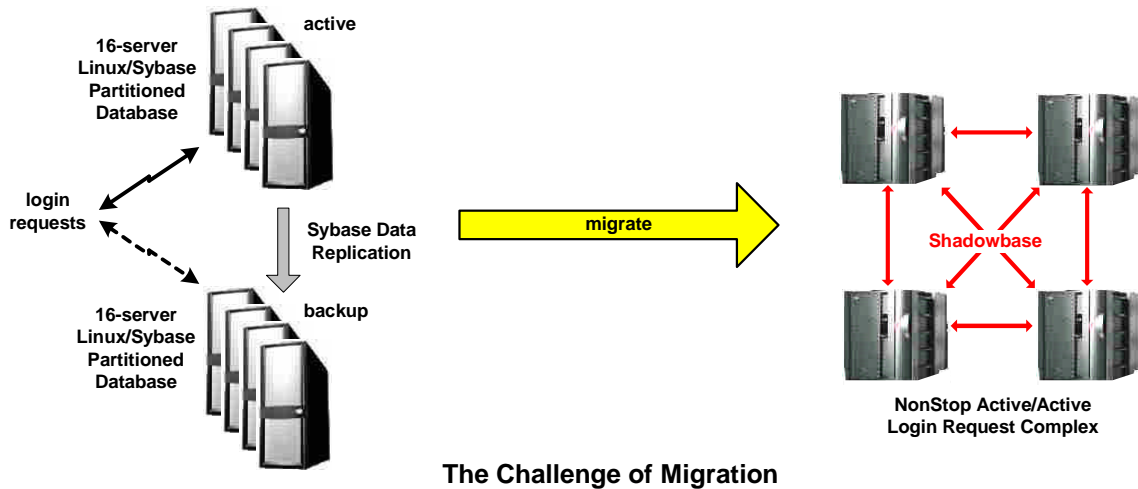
16-server Linux/Sybase Partitioned Database

active

login requests

Sybase Data Replication

16-server Linux/Sybase Partitioned Database

backup

migrate

Shadowbase

NonStop Active/Active Login Request Complex

The Challenge of Migration